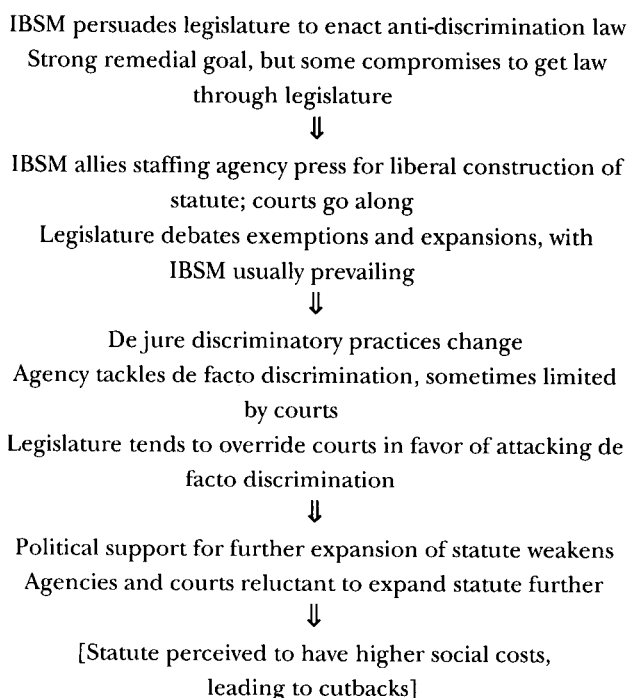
IBSM persuades legislature to enact anti-discrimination law
Strong remedial goal, but some compromises to get law through legislature

$\Downarrow$

IBSM allies staffing agency press for liberal construction of statute; courts go along
Legislature debates exemptions and expansions, with IBSM usually prevailing

$\Downarrow$

De jure discriminatory practices change
Agency tackles de facto discrimination, sometimes limited by courts
Legislature tends to override courts in favor of attacking de facto discrimination

$\Downarrow$

Political support for further expansion of statute weakens
Agencies and courts reluctant to expand statute further

$\Downarrow$

[Statute perceived to have higher social costs, leading to cutbacks]